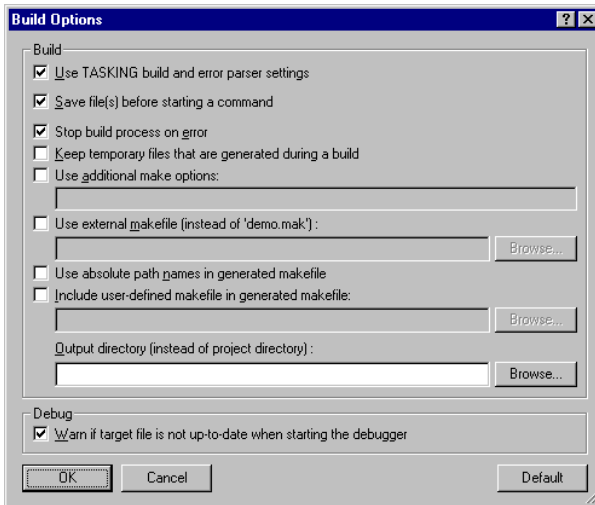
Build Options

?

Build

Use TASKING build and error parser settings

Save file(s) before starting a command

Stop build process on error

Keep temporary files that are generated during a build

Use additional make options:

Use external makefile (instead of 'demo.mak') :

Browse...

Use absolute path names in generated makefile

Include user-defined makefile in generated makefile:

Browse...

Output directory (instead of project directory) :

Browse...

Debug

Warn if target file is not up-to-date when starting the debugger

OK

Cancel

Default